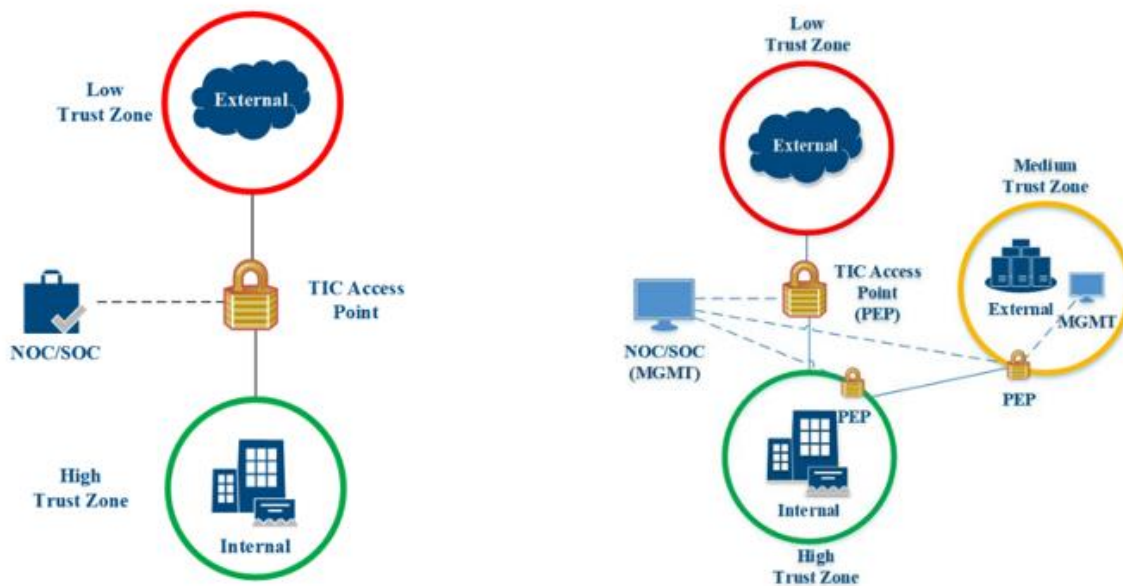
Low
Trust Zone

External

NOC/SOC

TIC Access
Point

High
Trust Zone

Internal

Low
Trust Zone

External

Medium
Trust Zone

TIC Access
Point
(PEP)

External

MGMT

NOC/SOC
(MGMT)

PEP

PEP

Internal

High
Trust Zone